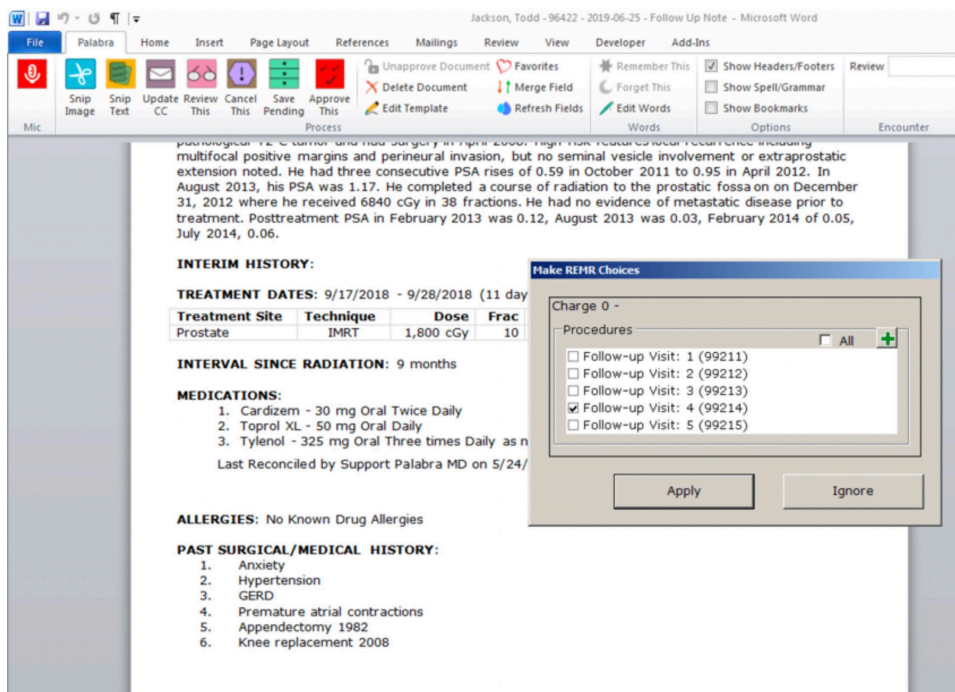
Jackson, Todd - 96422 - 2019-06-25 - Follow Up Note - Microsoft Word

File | Palabra | Home | Insert | Page Layout | References | Mailings | Review | View | Developer | Add-Ins

Mic

Snip Image | Snip Text | Update CC | Review This | Cancel This | Save Pending | Approve This

Unapprove Document | Favorites | Delete Document | Merge Field | Edit Template | Refresh Fields

Process

Remember This | Forget This | Edit Words

Words

Show Headers/Footers | Show Spell/Grammar | Show Bookmarks

Options

Review

Encounter

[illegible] multifocal positive margins and perineural invasion, but no seminal vesicle involvement or extraprostatic extension noted. He had three consecutive PSA rises of 0.59 in October 2011 to 0.95 in April 2012. In August 2013, his PSA was 1.17. He completed a course of radiation to the prostatic fossa on on December 31, 2012 where he received 6840 cGy in 38 fractions. He had no evidence of metastatic disease prior to treatment. Posttreatment PSA in February 2013 was 0.12, August 2013 was 0.03, February 2014 of 0.05, July 2014, 0.06.

INTERIM HISTORY:

TREATMENT DATES: 9/17/2018 - 9/28/2018 (11 day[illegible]

| Treatment Site | Technique | Dose | Frac |
|---|---|---|---|
| Prostate | IMRT | 1,800 cGy | 10 |

INTERVAL SINCE RADIATION: 9 months

MEDICATIONS:
1. Cardizem - 30 mg Oral Twice Daily
2. Toprol XL - 50 mg Oral Daily
3. Tylenol - 325 mg Oral Three times Daily as n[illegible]

Last Reconciled by Support Palabra MD on 5/24/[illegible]

ALLERGIES: No Known Drug Allergies

PAST SURGICAL/MEDICAL HISTORY:
1. Anxiety
2. Hypertension
3. GERD
4. Premature atrial contractions
5. Appendectomy 1982
6. Knee replacement 2008

Make REMR Choices

Charge 0 -

Procedures

All

Follow-up Visit: 1 (99211)
Follow-up Visit: 2 (99212)
Follow-up Visit: 3 (99213)
Follow-up Visit: 4 (99214)
Follow-up Visit: 5 (99215)

Apply | Ignore